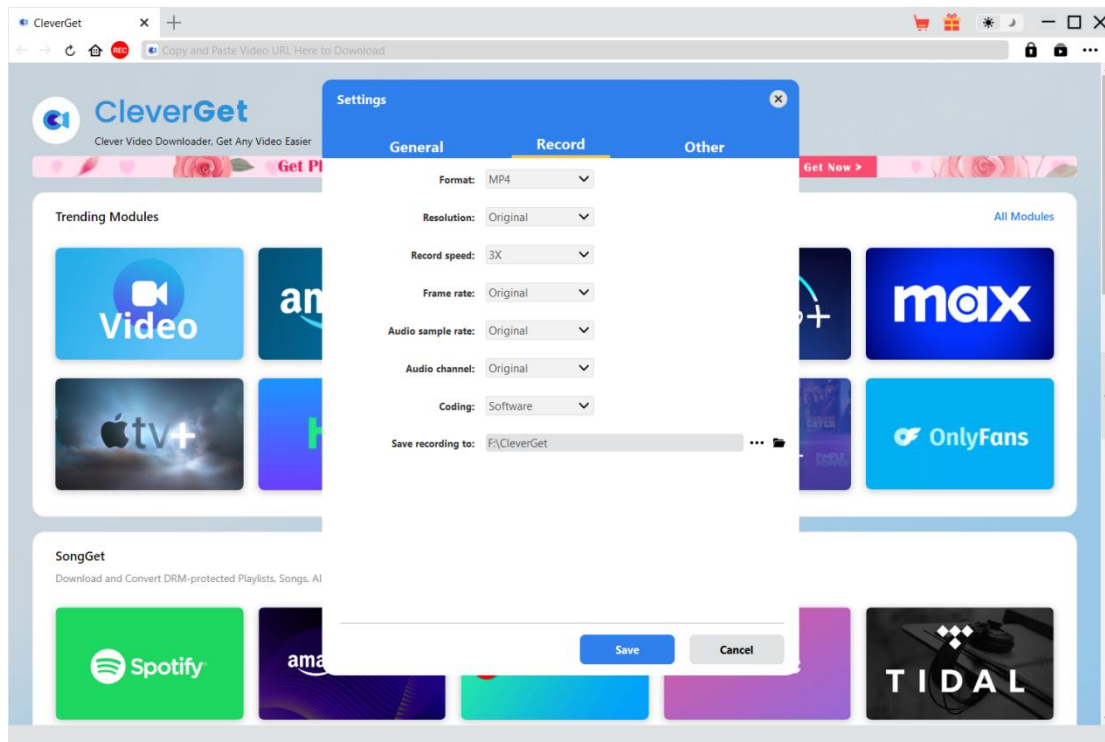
CleverGet ×

REC Copy and Paste Video URL Here to Download

CleverGet
Clever Video Downloader, Get Any Video Easier

Get Pl

Get Now >

Trending Modules

All Modules

Video

am

max

tv+

OnlyFans

SongGet
Download and Convert DRM-protected Playlists, Songs, Al

Spotify

ama

TIDAL

Settings

General Record Other

Format: MP4

Resolution: Original

Record speed: 3X

Frame rate: Original

Audio sample rate: Original

Audio channel: Original

Coding: Software

Save recording to: F:\CleverGet ···

Save Cancel